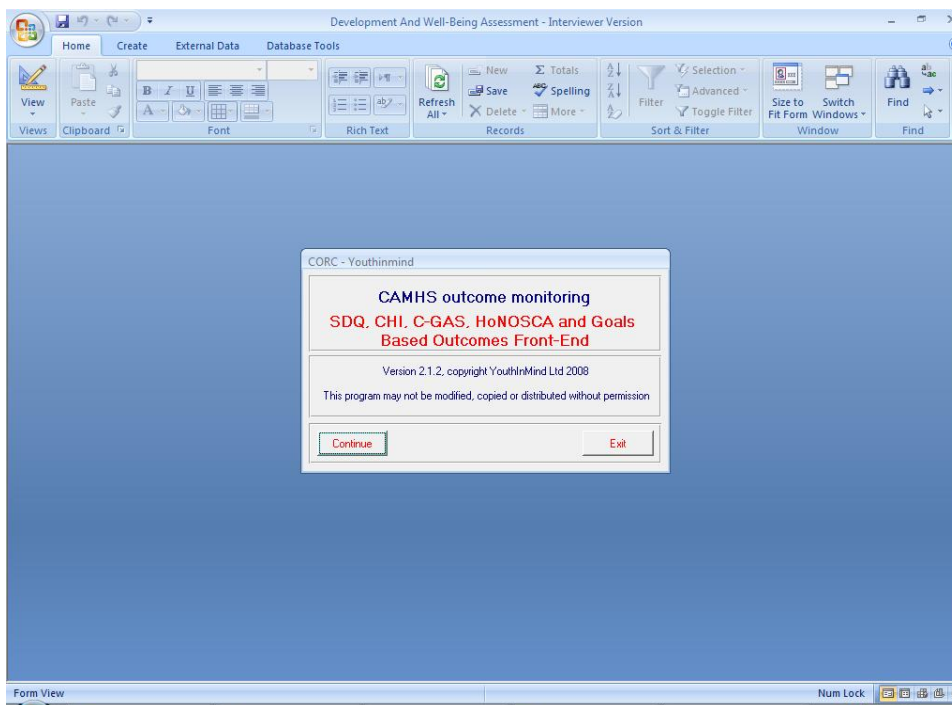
Development And Well-Being Assessment - Interviewer Version

Home Create External Data Database Tools

View
Views

Paste
Clipboard

B I U
Font

Rich Text

Refresh All

New
Save
Delete
Records

Σ Totals
Spelling
More

Filter

Selection
Advanced
Toggle Filter
Sort & Filter

Size to Fit Form
Switch Windows
Window

Find
Find

CORC - Youthinmind

CAMHS outcome monitoring

SDQ, CHI, C-GAS, HoNOSCA and Goals Based Outcomes Front-End

Version 2.1.2, copyright YouthInMind Ltd 2008

This program may not be modified, copied or distributed without permission

Continue

Exit

Form View

Num Lock